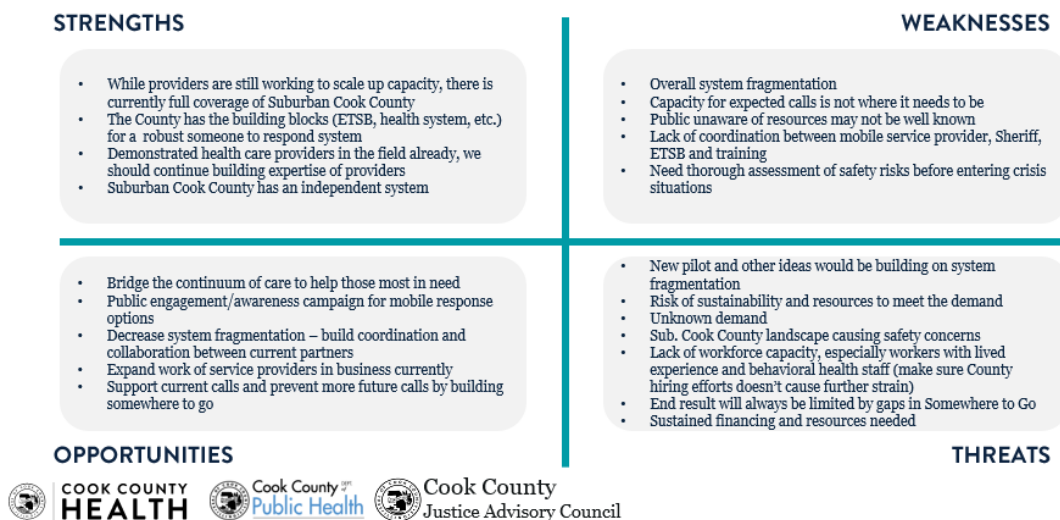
STRENGTHS

WEAKNESSES

- While providers are still working to scale up capacity, there is currently full coverage of Suburban Cook County
- The County has the building blocks (ETSB, health system, etc.) for a robust someone to respond system
- Demonstrated health care providers in the field already, we should continue building expertise of providers
- Suburban Cook County has an independent system

- Overall system fragmentation
- Capacity for expected calls is not where it needs to be
- Public unaware of resources may not be well known
- Lack of coordination between mobile service provider, Sheriff, ETSB and training
- Need thorough assessment of safety risks before entering crisis situations

- Bridge the continuum of care to help those most in need
- Public engagement/awareness campaign for mobile response options
- Decrease system fragmentation – build coordination and collaboration between current partners
- Expand work of service providers in business currently
- Support current calls and prevent more future calls by building somewhere to go

- New pilot and other ideas would be building on system fragmentation
- Risk of sustainability and resources to meet the demand
- Unknown demand
- Sub. Cook County landscape causing safety concerns
- Lack of workforce capacity, especially workers with lived experience and behavioral health staff (make sure County hiring efforts doesn't cause further strain)
- End result will always be limited by gaps in Somewhere to Go
- Sustained financing and resources needed

OPPORTUNITIES

THREATS

COOK COUNTY HEALTH

Cook County Public Health

Cook County Justice Advisory Council